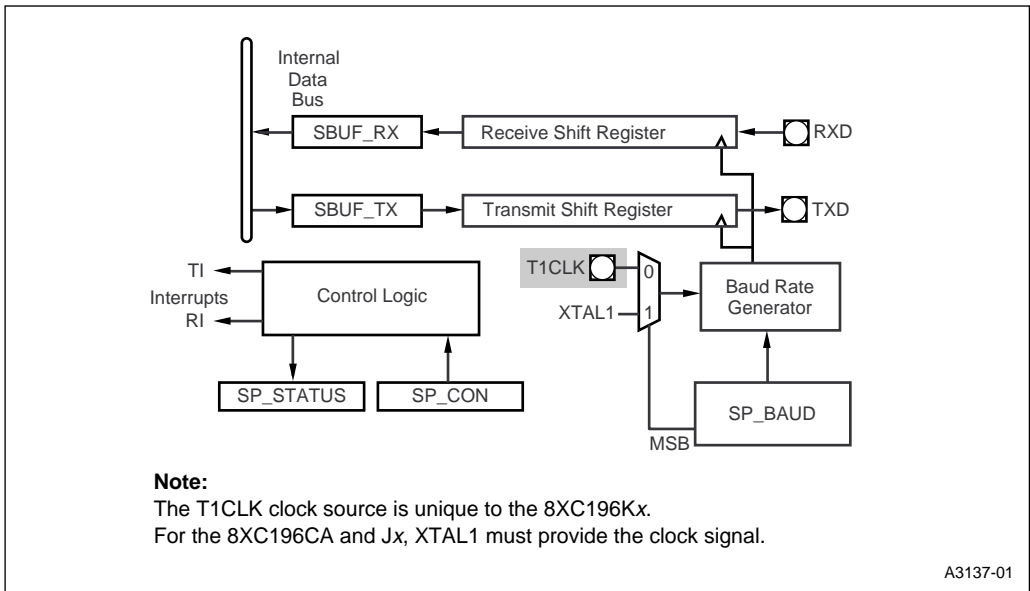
Internal Data Bus

SBUF_RX

Receive Shift Register

RXD

SBUF_TX

Transmit Shift Register

TXD

TI

Interrupts

RI

Control Logic

T1CLK

0

XTAL1

1

Baud Rate Generator

SP_STATUS

SP_CON

SP_BAUD

MSB

**Note:**
The T1CLK clock source is unique to the 8XC196K*x*.
For the 8XC196CA and J*x*, XTAL1 must provide the clock signal.

A3137-01